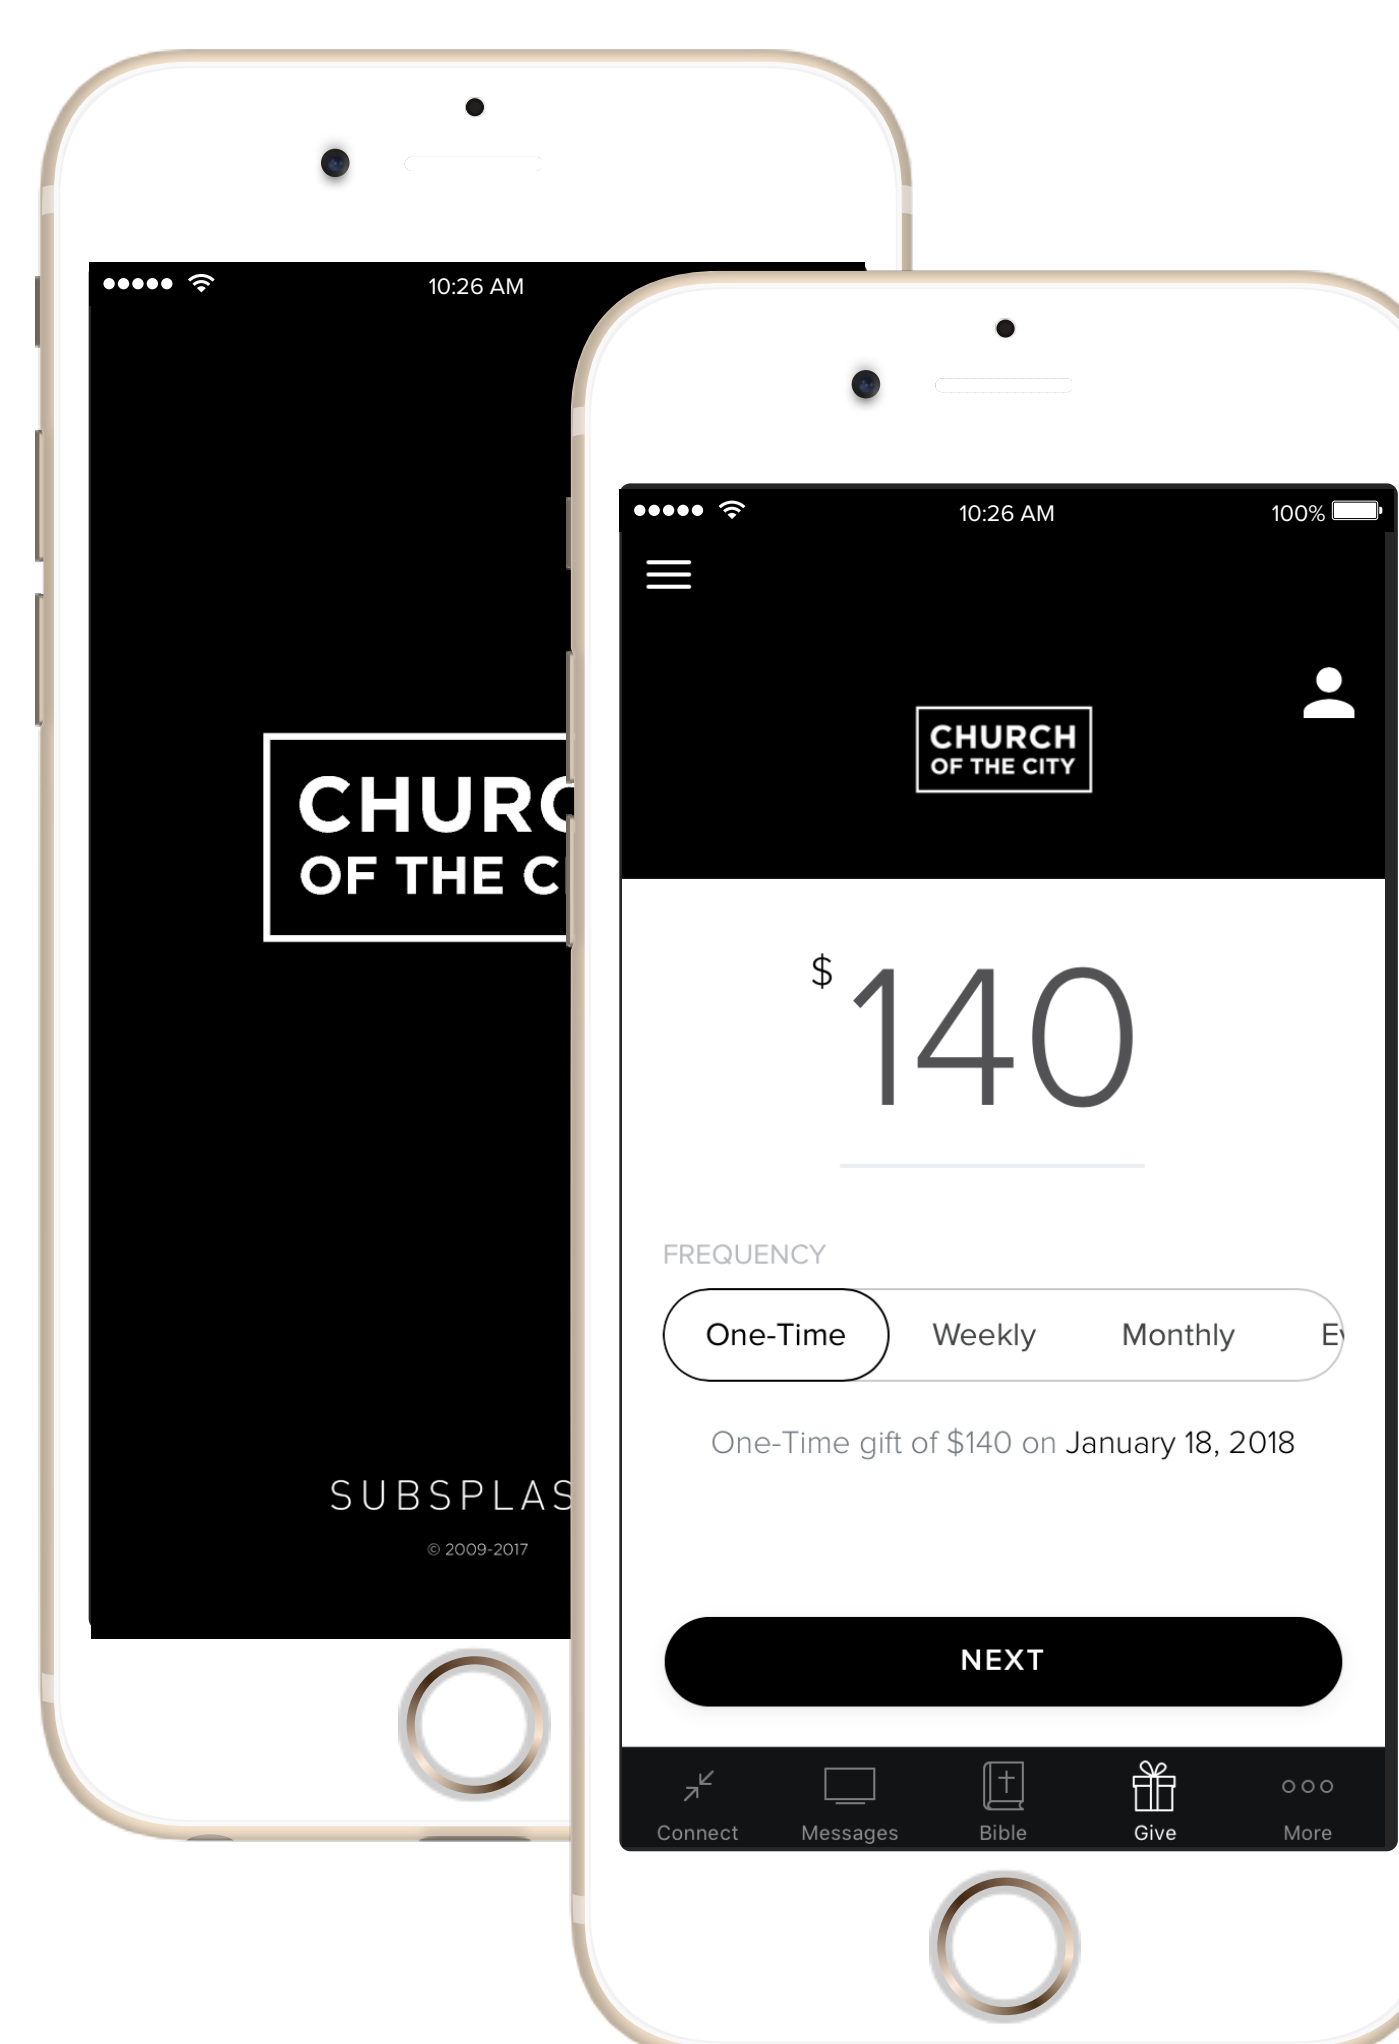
10:26 AM

CHURC
OF THE C

SUBSPLAS

© 2009-2017

10:26 AM
100%

CHURCH
OF THE CITY

$ 140

FREQUENCY

One-Time
Weekly
Monthly
E

One-Time gift of $140 on January 18, 2018

NEXT

Connect
Messages
Bible
Give
More